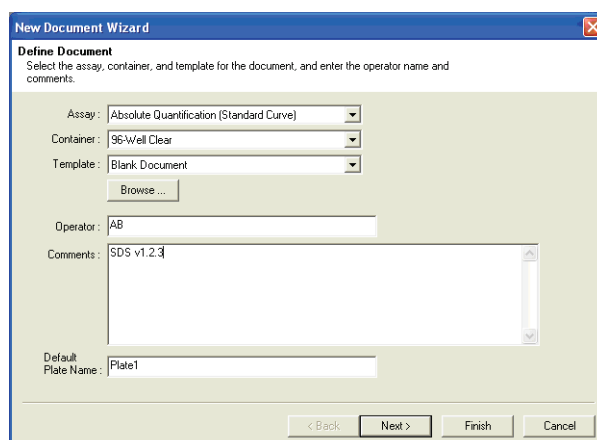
New Document Wizard

Define Document
Select the assay, container, and template for the document, and enter the operator name and comments.

Assay : Absolute Quantification (Standard Curve)

Container : 96-Well Clear

Template : Blank Document

Browse ...

Operator : AB

Comments : SDS v1.2.3

Default Plate Name : Plate1

< Back | Next > | Finish | Cancel